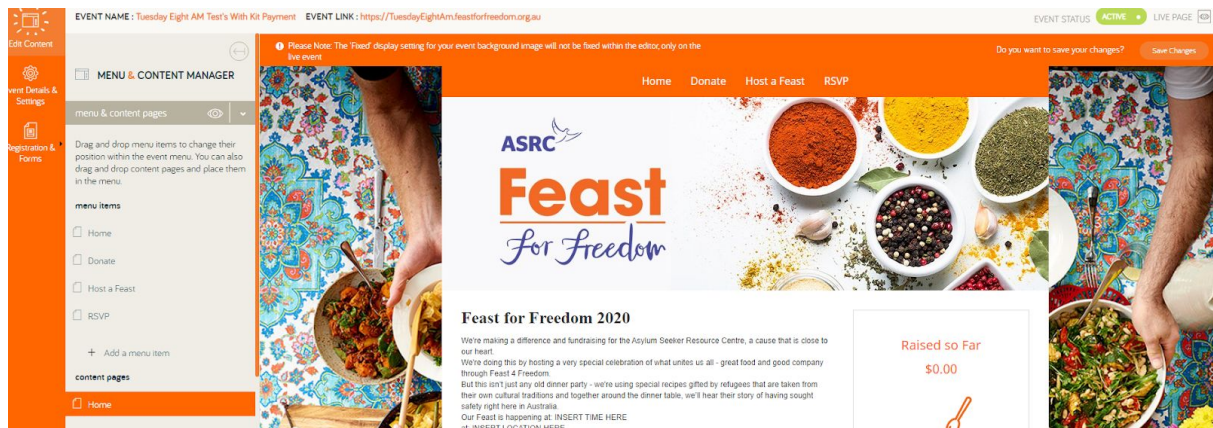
Edit Content

Event Details & Settings

Registration & Forms

EVENT NAME : Tuesday Eight AM Test's With Kit Payment EVENT LINK : https://TuesdayEightAm.feastforfreedom.org.au

EVENT STATUS ACTIVE LIVE PAGE

MENU & CONTENT MANAGER

menu & content pages

Drag and drop menu items to change their position within the event menu. You can also drag and drop content pages and place them in the menu.

menu items

Home

Donate

Host a Feast

RSVP

+ Add a menu item

content pages

Home

Please Note: The 'Fixed' display setting for your event background image will not be fixed within the editor, only on the live event

Do you want to save your changes? Save Changes

Home Donate Host a Feast RSVP

ASRC

Feast

For Freedom

Feast for Freedom 2020

We're making a difference and fundraising for the Asylum Seeker Resource Centre, a cause that is close to our heart.
We're doing this by hosting a very special celebration of what unites us all - great food and good company through Feast 4 Freedom.
But this isn't just any old dinner party - we're using special recipes gifted by refugees that are taken from their own cultural traditions and together around the dinner table, we'll hear their story of having sought safety right here in Australia.
Our Feast is happening at: INSERT TIME HERE
at: INSERT LOCATION HERE

Raised so Far

$0.00